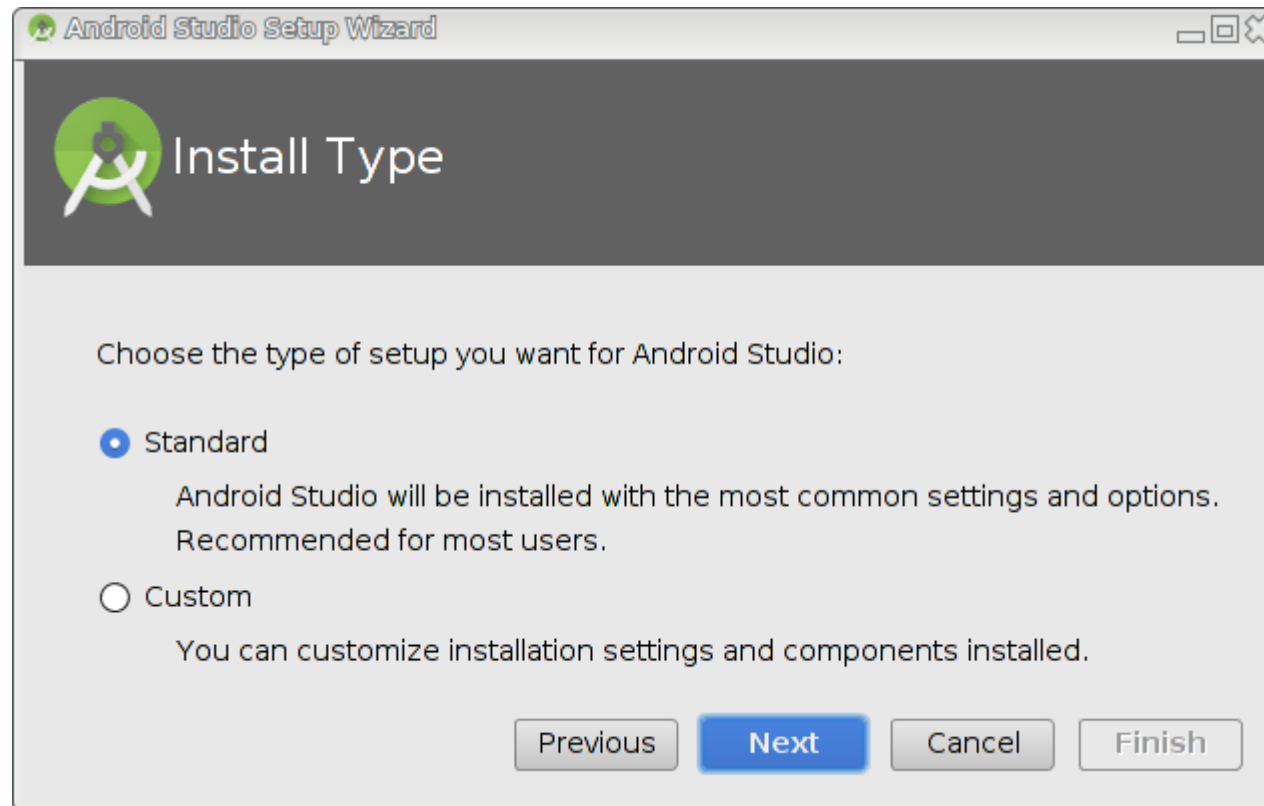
Android Studio Setup Wizard

Install Type

Choose the type of setup you want for Android Studio:

Standard

Android Studio will be installed with the most common settings and options. Recommended for most users.

Custom

You can customize installation settings and components installed.

Previous
Next
Cancel
Finish